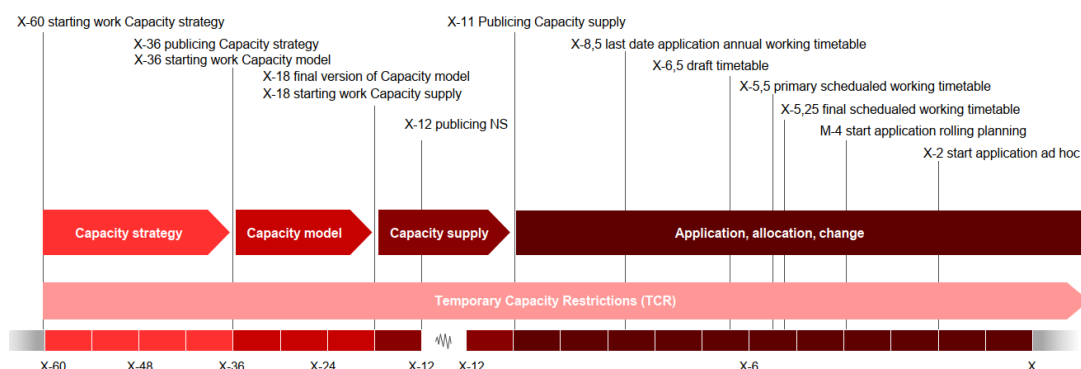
X-60 starting work Capacity strategy

X-36 publicing Capacity strategy
X-36 starting work Capacity model

X-18 final version of Capacity model
X-18 starting work Capacity supply

X-12 publicing NS

X-11 Publicing Capacity supply

X-8,5 last date application annual working timetable

X-6,5 draft timetable

X-5,5 primary schedualed working timetable

X-5,25 final schedualed working timetable

M-4 start application rolling planning

X-2 start application ad hoc

Capacity strategy

Capacity model

Capacity supply

Application, allocation, change

Temporary Capacity Restrictions (TCR)

X-60 X-48 X-36 X-24 X-12 X-12 X-6 X